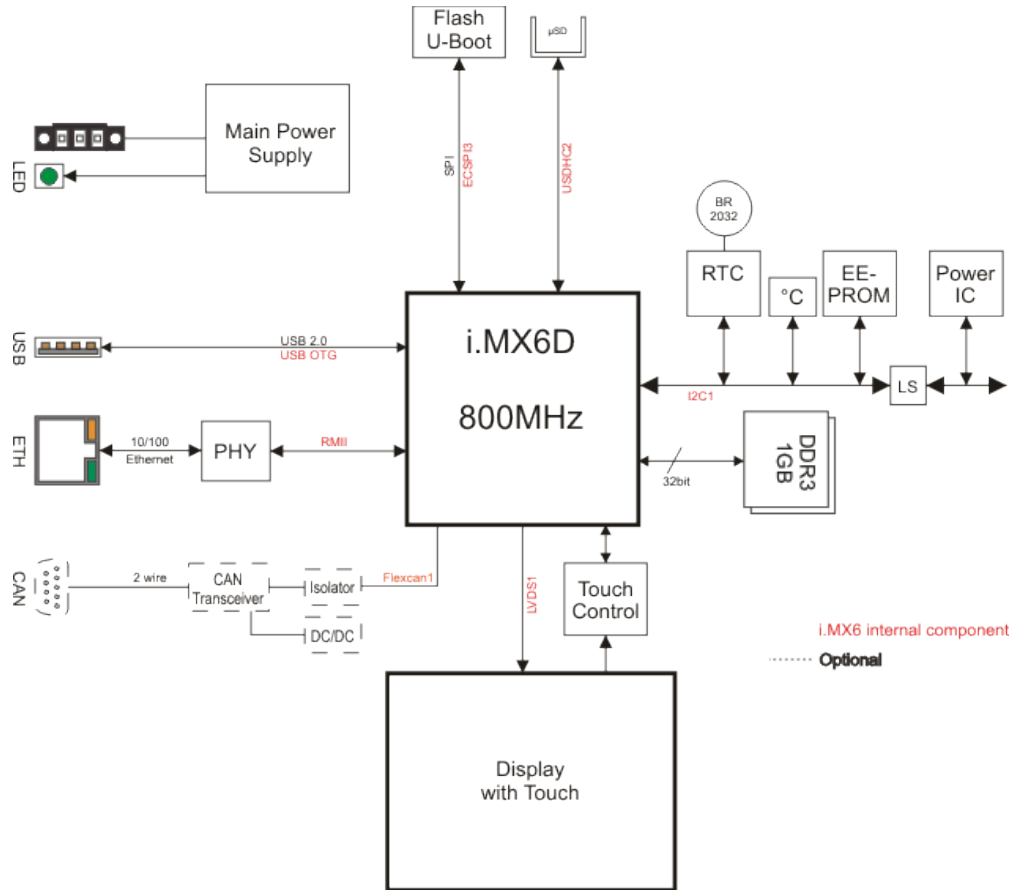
Flash
U-Boot

µSD

Main Power
Supply

LED

SPI
ECSPI3

USDHC2

BR
2032

RTC

°C

EE-
PROM

Power
IC

USB

USB 2.0
USB OTG

i.MX6D

800MHz

LS

I2C1

ETH

10/100
Ethernet

PHY

RMII

DDR3
1GB

32bit

CAN

2 wire

CAN
Transceiver

Isolator

Flexcan1

DC/DC

LVDS1

Touch
Control

i.MX6 internal component

Optional

Display
with Touch